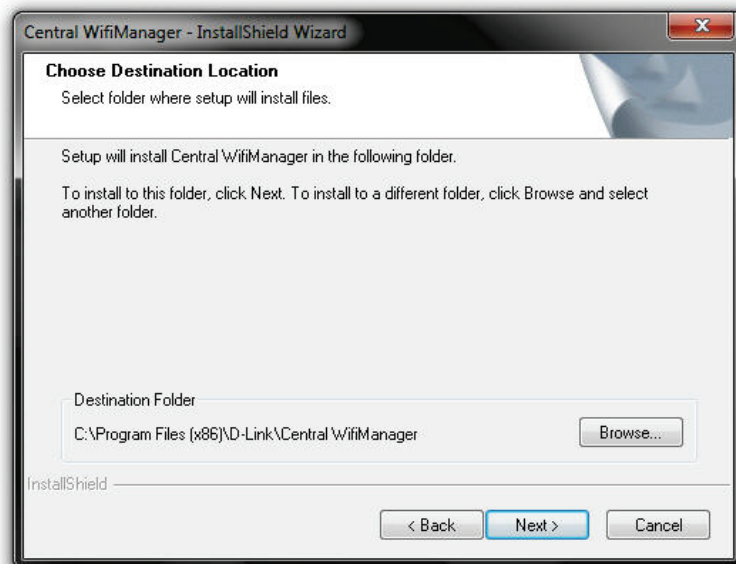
Central WifiManager - InstallShield Wizard

Choose Destination Location
Select folder where setup will install files.

Setup will install Central WifiManager in the following folder.

To install to this folder, click Next. To install to a different folder, click Browse and select another folder.

Destination Folder
C:\Program Files (x86)\D-Link\Central WifiManager

Browse...

InstallShield

< Back
Next >
Cancel